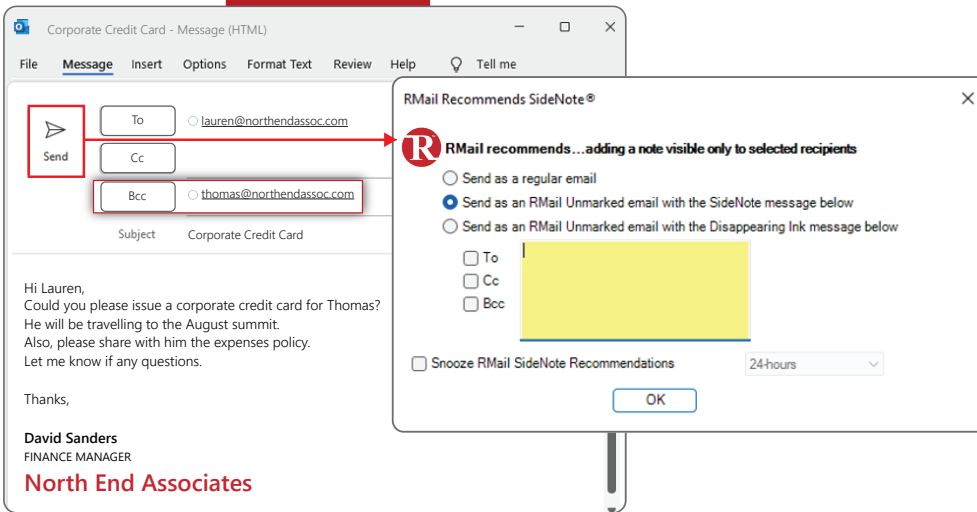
Corporate Credit Card - Message (HTML)

File Message Insert Options Format Text Review Help Tell me

Send

To lauren@northendassoc.com

Cc

Bcc thomas@northendassoc.com

Subject Corporate Credit Card

Hi Lauren,
Could you please issue a corporate credit card for Thomas?
He will be travelling to the August summit.
Also, please share with him the expenses policy.
Let me know if any questions.

Thanks,

David Sanders
FINANCE MANAGER
North End Associates

RMail Recommends SideNote®

R RMail recommends…adding a note visible only to selected recipients

Send as a regular email
Send as an RMail Unmarked email with the SideNote message below
Send as an RMail Unmarked email with the Disappearing Ink message below

To
Cc
Bcc

Snooze RMail SideNote Recommendations 24-hours

OK